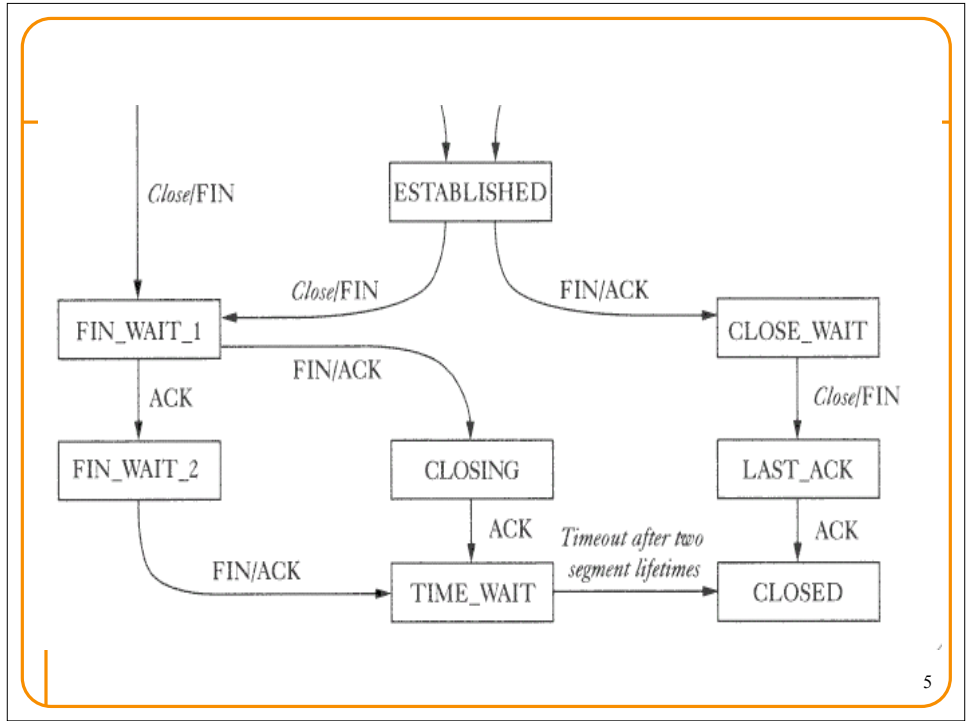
Close/FIN

ESTABLISHED

Close/FIN

FIN/ACK

FIN_WAIT_1

CLOSE_WAIT

FIN/ACK

ACK

Close/FIN

FIN_WAIT_2

CLOSING

LAST_ACK

ACK

Timeout after two segment lifetimes

ACK

FIN/ACK

TIME_WAIT

CLOSED

5